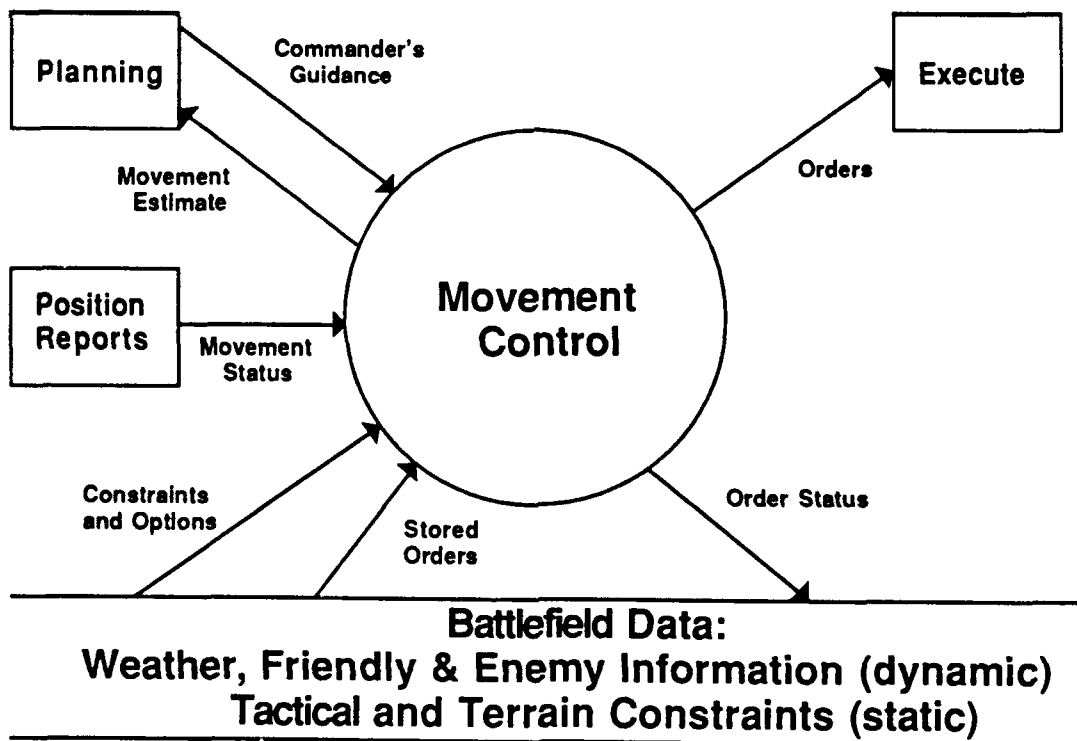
Planning

Commander's Guidance

Execute

Movement Estimate

Orders

Position Reports

Movement Control

Movement Status

Constraints and Options

Stored Orders

Order Status

Battlefield Data:
Weather, Friendly & Enemy Information (dynamic)
Tactical and Terrain Constraints (static)